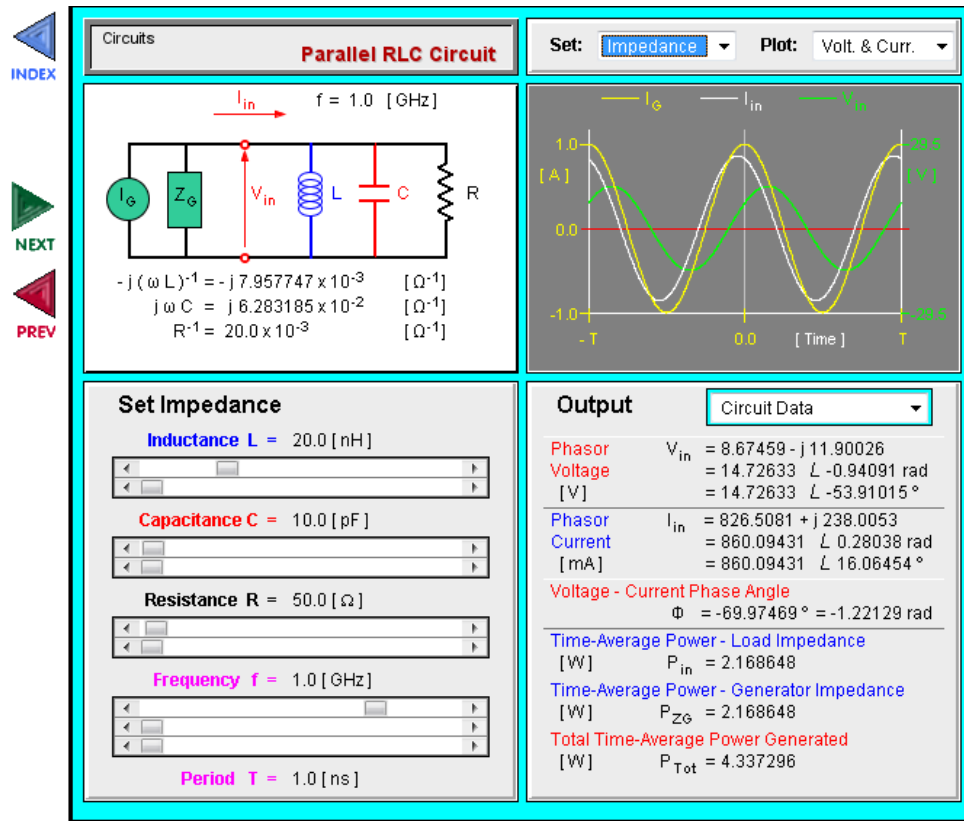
INDEX

NEXT

PREV

Circuits

Parallel RLC Circuit

Set: Impedance

Plot: Volt. & Curr.

$I_{in}$ f = 1.0 [GHz]

$I_G$ $Z_G$ $V_{in}$ L C R

$-j(\omega L)^{-1} = -j\,7.957747 \times 10^{-3}$ $[\Omega^{-1}]$
$j\omega C = j\,6.283185 \times 10^{-2}$ $[\Omega^{-1}]$
$R^{-1} = 20.0 \times 10^{-3}$ $[\Omega^{-1}]$

$I_G$ $I_{in}$ $V_{in}$

1.0
[A]
0.0
-1.0
29.5
[V]
-29.5
- T 0.0 [Time] T

Set Impedance

Inductance L = 20.0 [nH]

Capacitance C = 10.0 [pF]

Resistance R = 50.0 [Ω]

Frequency f = 1.0 [GHz]

Period T = 1.0 [ns]

Output

Circuit Data

Phasor Voltage [V] $V_{in}$ = 8.67459 - j 11.90026
= 14.72633 $\angle$ -0.94091 rad
= 14.72633 $\angle$ -53.91015 °

Phasor Current [mA] $I_{in}$ = 826.5081 + j 238.0053
= 860.09431 $\angle$ 0.28038 rad
= 860.09431 $\angle$ 16.06454 °

Voltage - Current Phase Angle
Φ = -69.97469 ° = -1.22129 rad

Time-Average Power - Load Impedance
[W] $P_{in}$ = 2.168648

Time-Average Power - Generator Impedance
[W] $P_{ZG}$ = 2.168648

Total Time-Average Power Generated
[W] $P_{Tot}$ = 4.337296